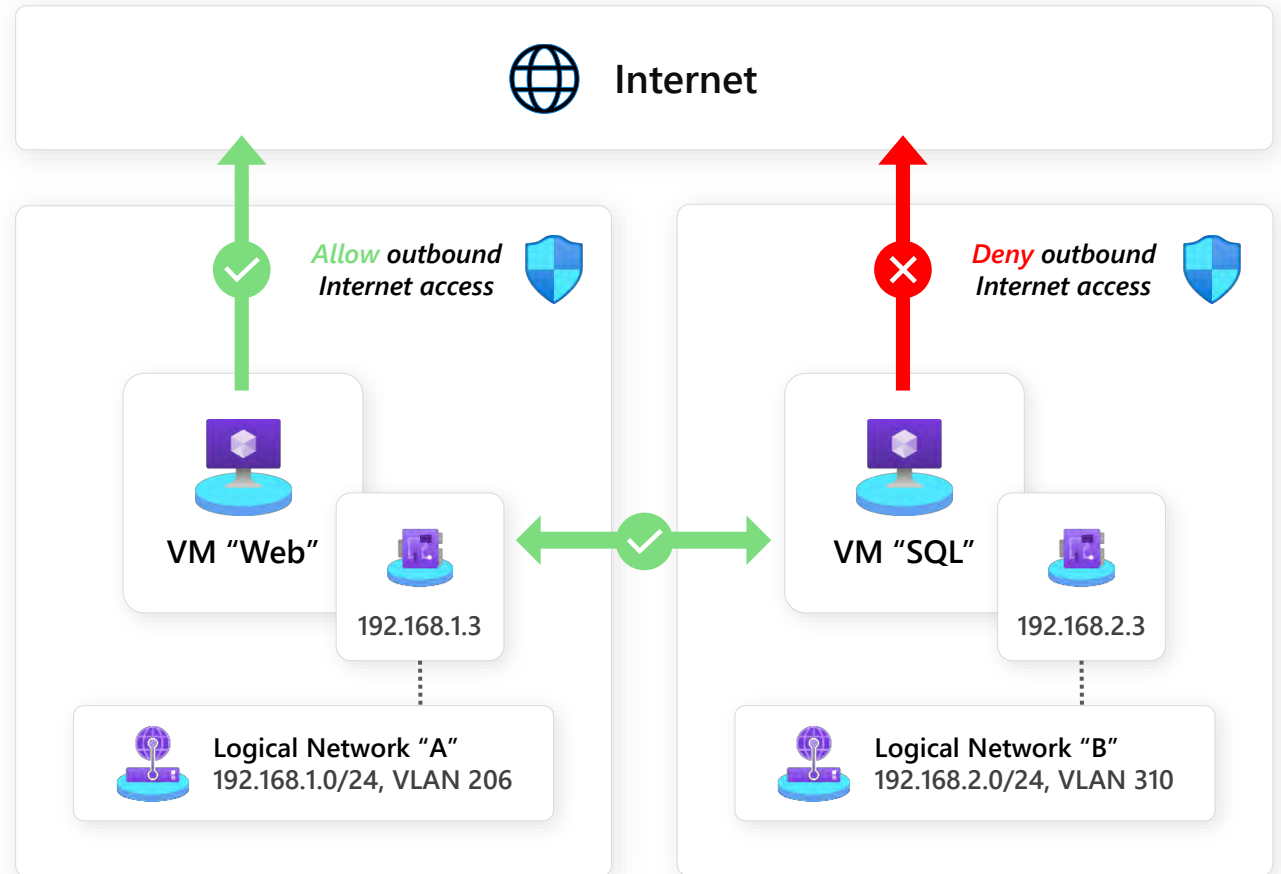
Internet

Allow outbound Internet access

VM “Web”

192.168.1.3

Logical Network “A”
192.168.1.0/24, VLAN 206

Deny outbound Internet access

VM “SQL”

192.168.2.3

Logical Network “B”
192.168.2.0/24, VLAN 310